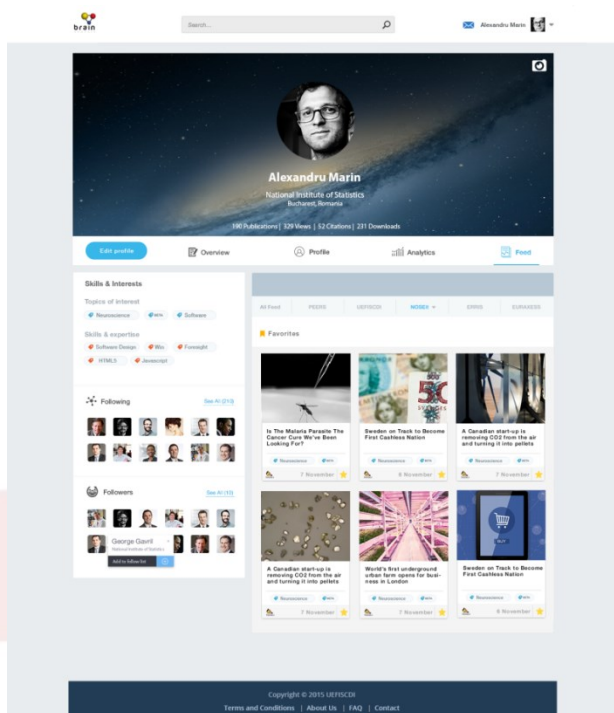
brain

Search...

Alexandru Marin

Alexandru Marin

National Institute of Statistics

Bucharest, Romania

190 Publications | 329 Views | 52 Citations | 231 Downloads

Edit profile

Overview

Profile

Analytics

Feed

Skills & Interests

Topics of interest

Neuroscience

Software

Skills & expertise

Software Design

Wiki

Foresight

HTML5

Javascript

Following

See All (213)

Followers

See All (15)

George Gavril

National Institute of Statistics

Add to follow list

All Feed

PEOPLE

UEFISCDI

NODES

EVENTS

EURAXESS

Favorites

Is The Malaria Parasite The Cancer Cure We've Been Looking For?

Neuroscience

7 November

Sweden on Track to Become First Cashless Nation

6 November

A Canadian start-up is removing CO2 from the air and turning it into pellets

Neuroscience

7 November

A Canadian start-up is removing CO2 from the air and turning it into pellets

Neuroscience

7 November

World's first underground urban farm opens for business in London

Neuroscience

7 November

Sweden on Track to Become First Cashless Nation

Neuroscience

6 November

Copyright © 2015 UEFISCDI

Terms and Conditions | About Us | FAQ | Contact